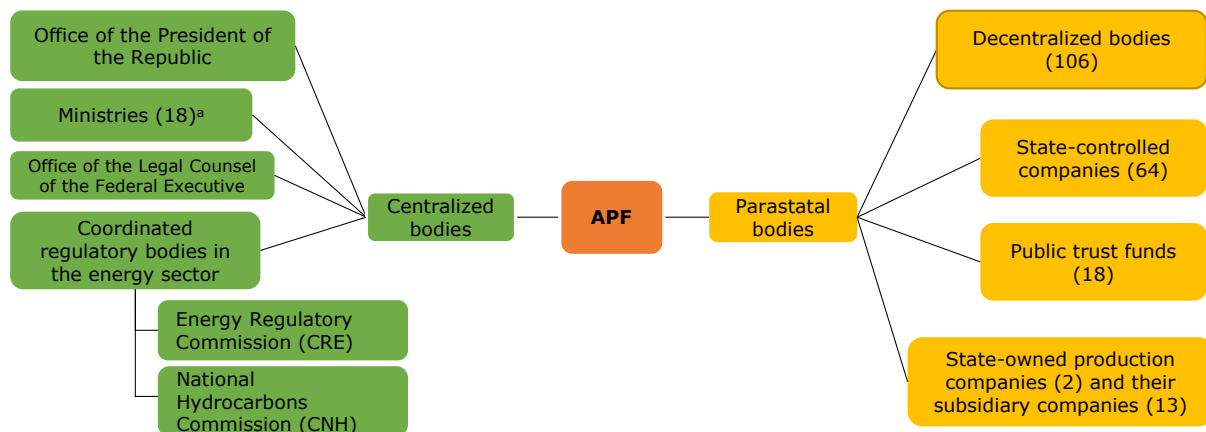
Office of the President of the Republic

Ministries (18)$^{a}$

Office of the Legal Counsel of the Federal Executive

Coordinated regulatory bodies in the energy sector

Energy Regulatory Commission (CRE)

National Hydrocarbons Commission (CNH)

Centralized bodies

APF

Parastatal bodies

Decentralized bodies (106)

State-controlled companies (64)

Public trust funds (18)

State-owned production companies (2) and their subsidiary companies (13)